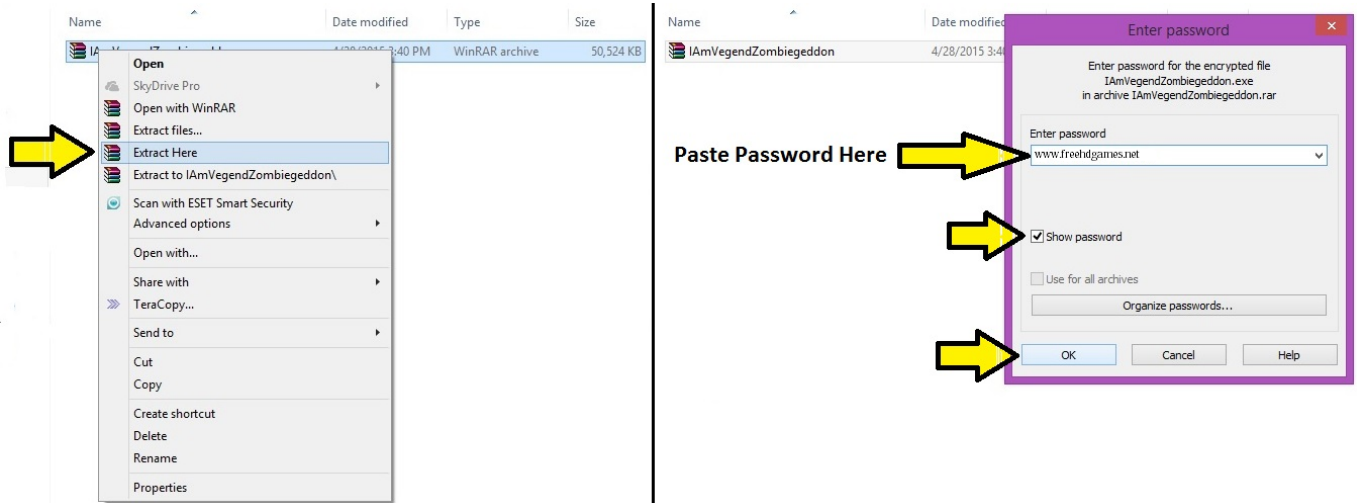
Name | Date modified | Type | Size

IA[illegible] | 4/28/2015 3:40 PM | WinRAR archive | 50,524 KB

Open
SkyDrive Pro
Open with WinRAR
Extract files...
Extract Here
Extract to IAmVegendZombiegeddon\
Scan with ESET Smart Security
Advanced options
Open with...
Share with
TeraCopy...
Send to
Cut
Copy
Create shortcut
Delete
Rename
Properties

Name | Date modified

IAmVegendZombiegeddon | 4/28/2015 3:4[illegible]

Enter password

Enter password for the encrypted file
IAmVegendZombiegeddon.exe
in archive IAmVegendZombiegeddon.rar

Enter password

Paste Password Here

www.freehdgames.net

Show password

Use for all archives

Organize passwords...

OK

Cancel

Help